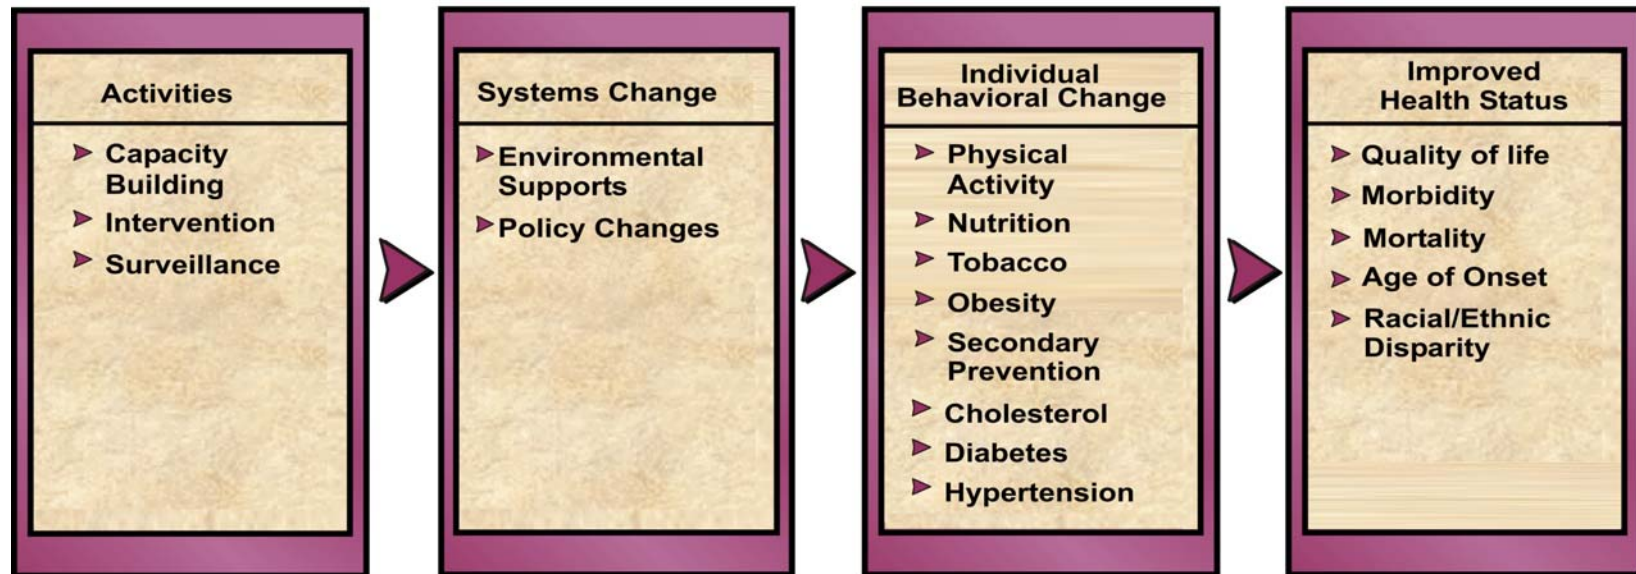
Activities

- Capacity Building
- Intervention
- Surveillance

Systems Change

- Environmental Supports
- Policy Changes

Individual Behavioral Change

- Physical Activity
- Nutrition
- Tobacco
- Obesity
- Secondary Prevention
- Cholesterol
- Diabetes
- Hypertension

Improved Health Status

- Quality of life
- Morbidity
- Mortality
- Age of Onset
- Racial/Ethnic Disparity